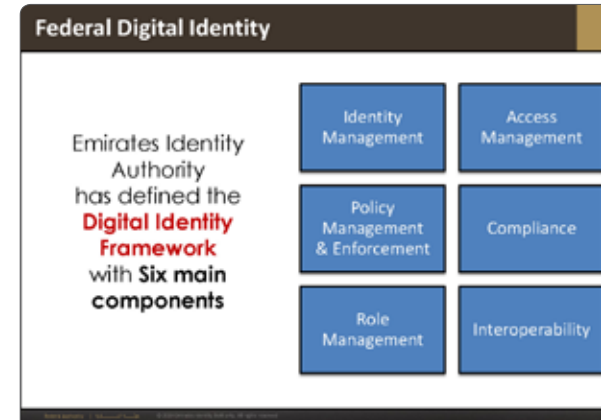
Federal Digital Identity

Emirates Identity Authority has defined the **Digital Identity Framework** with **Six main components**

Identity Management

Access Management

Policy Management & Enforcement

Compliance

Role Management

Interoperability

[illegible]